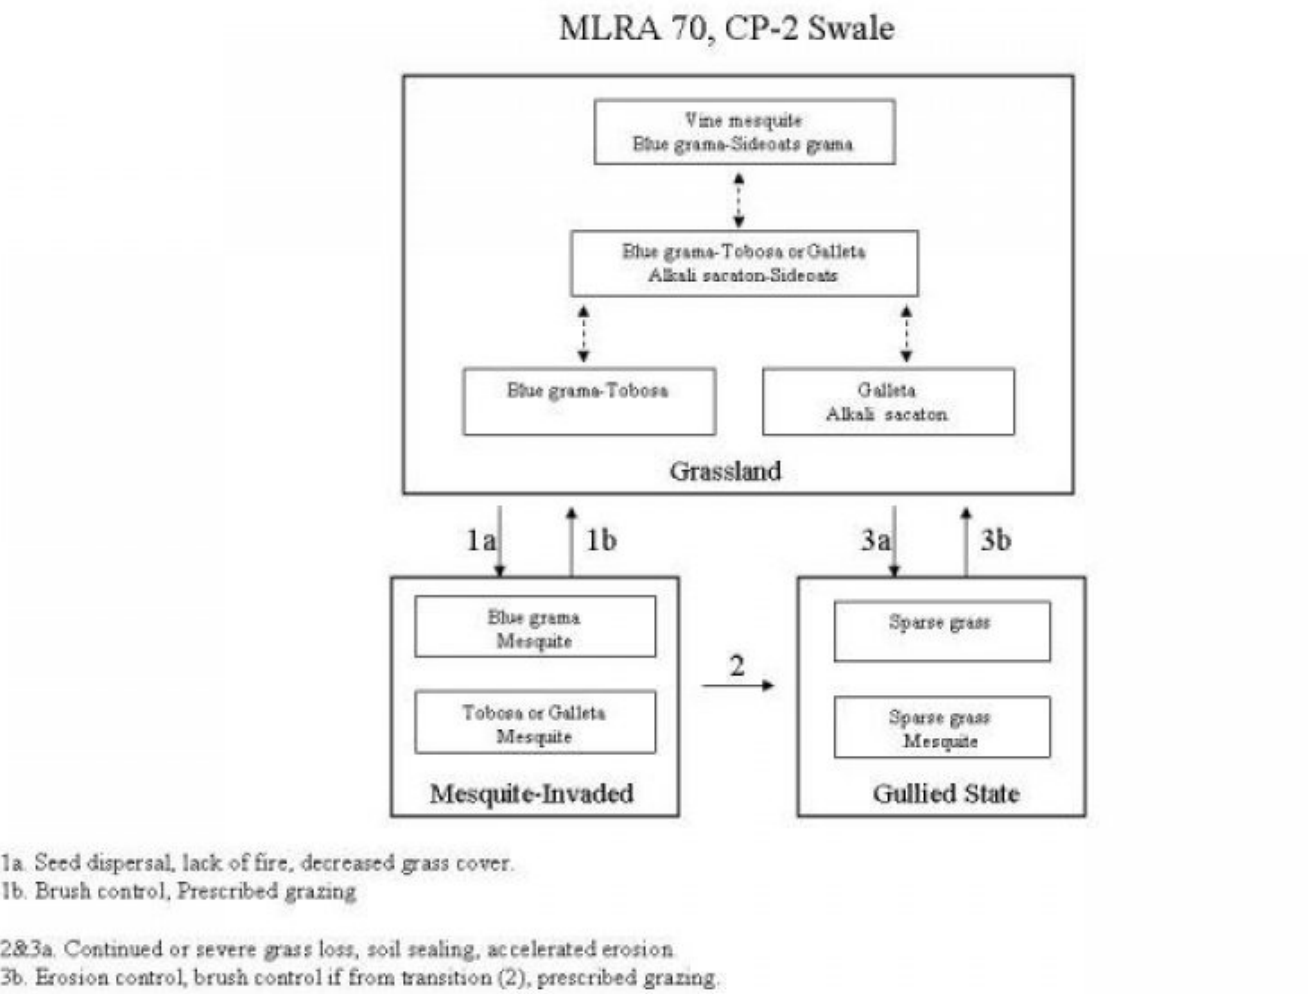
MLRA 70, CP-2 Swale

Vine mesquite
Blue grama-Sideoats grama

Blue grama-Tobosa or Galleta
Alkali sacaton-Sideoats

Blue grama-Tobosa

Galleta
Alkali sacaton

Grassland

1a

1b

3a

3b

Blue grama
Mesquite

Tobosa or Galleta
Mesquite

Mesquite-Invaded

2

Sparse grass

Sparse grass
Mesquite

Gullied State

1a. Seed dispersal, lack of fire, decreased grass cover.
1b. Brush control, Prescribed grazing

2&3a. Continued or severe grass loss, soil sealing, accelerated erosion
3b. Erosion control, brush control if from transition (2), prescribed grazing.